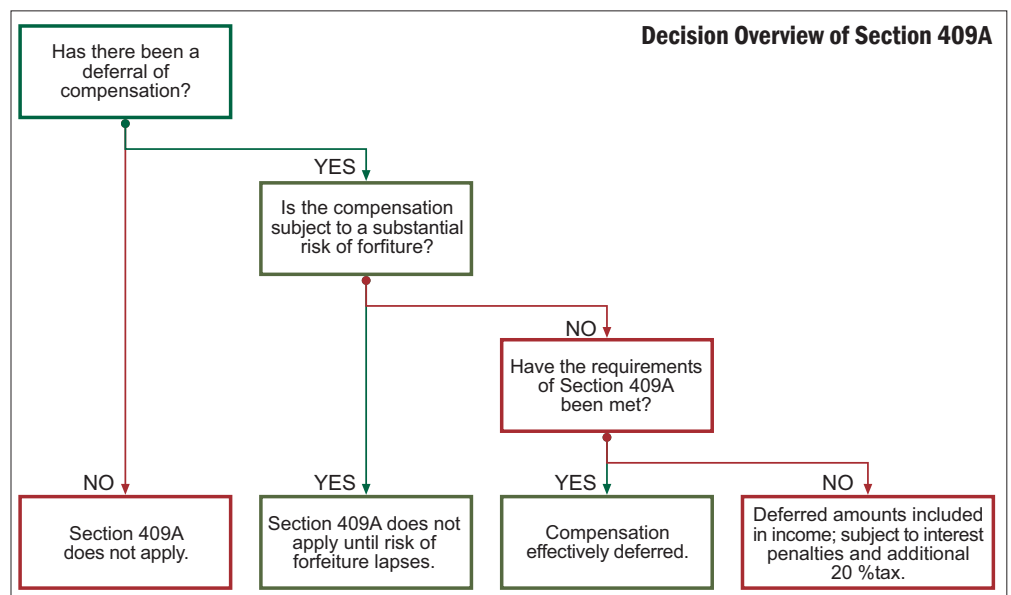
Decision Overview of Section 409A

Has there been a deferral of compensation?

YES

Is the compensation subject to a substantial risk of forfiture?

NO

Have the requirements of Section 409A been met?

NO

Section 409A does not apply.

YES

Section 409A does not apply until risk of forfeiture lapses.

YES

Compensation effectively deferred.

NO

Deferred amounts included in income; subject to interest penalties and additional 20 %tax.